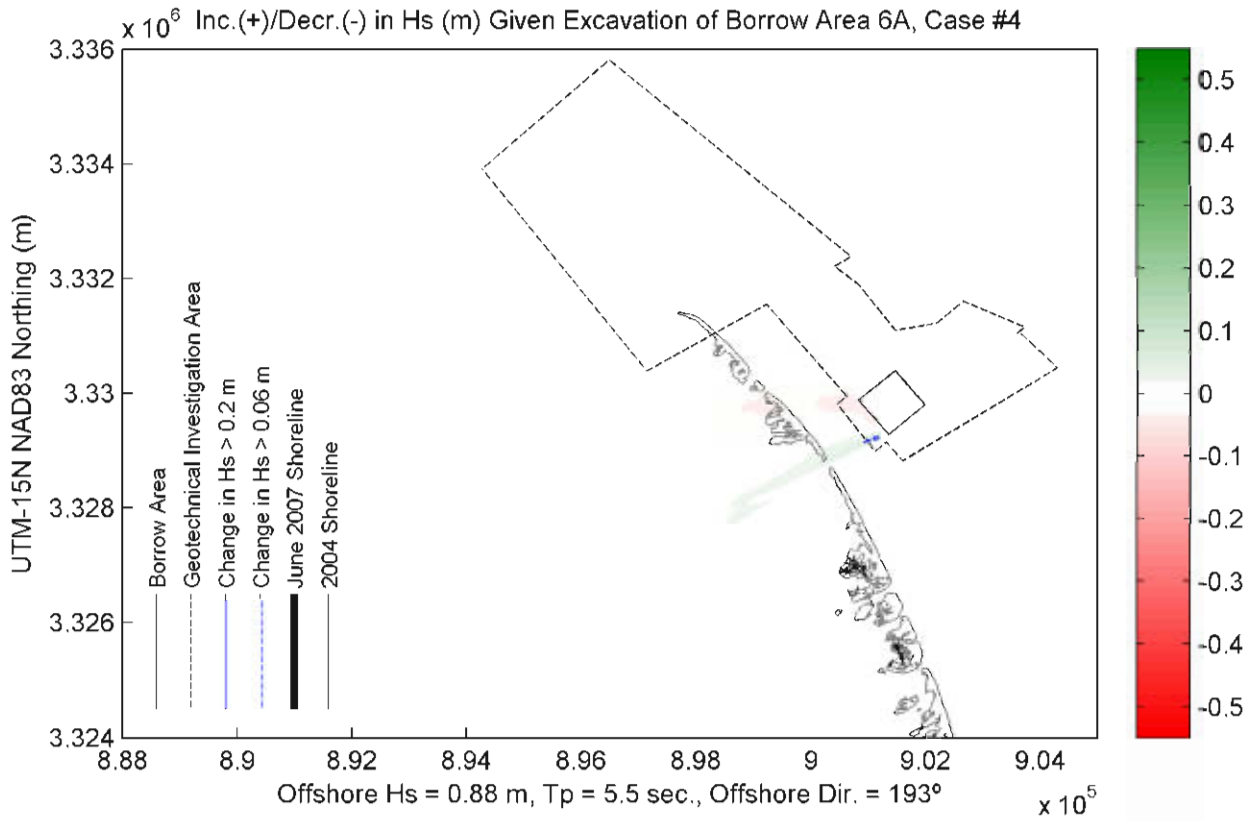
$x\ 10^6$ Inc.(+)/Decr.(-) in Hs (m) Given Excavation of Borrow Area 6A, Case #4

3.336
3.334
3.332
3.33
3.328
3.326
3.324

UTM-15N NAD83 Northing (m)

Borrow Area
Geotechnical Investigation Area
Change in Hs > 0.2 m
Change in Hs > 0.06 m
June 2007 Shoreline
2004 Shoreline

8.88 8.9 8.92 8.94 8.96 8.98 9 9.02 9.04

Offshore Hs = 0.88 m, Tp = 5.5 sec., Offshore Dir. = 193°

$x\ 10^5$

0.5
0.4
0.3
0.2
0.1
0
-0.1
-0.2
-0.3
-0.4
-0.5